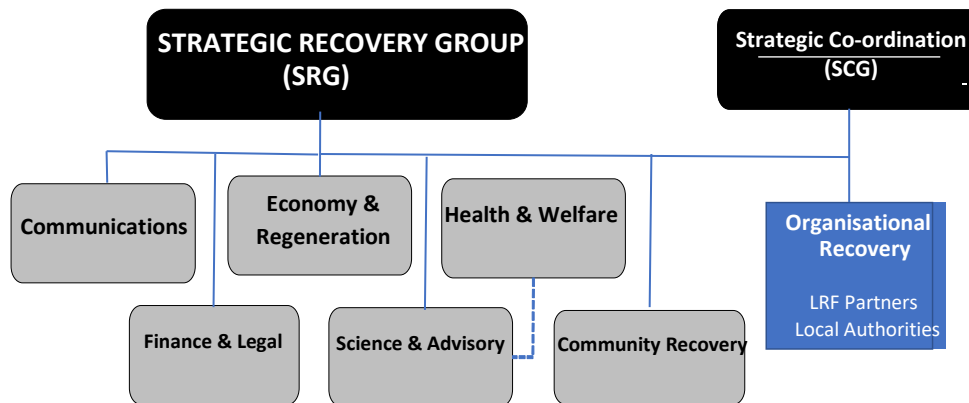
STRATEGIC RECOVERY GROUP (SRG)

Strategic Co-ordination (SCG)

Communications

Economy & Regeneration

Health & Welfare

Organisational Recovery

LRF Partners
Local Authorities

Finance & Legal

Science & Advisory

Community Recovery